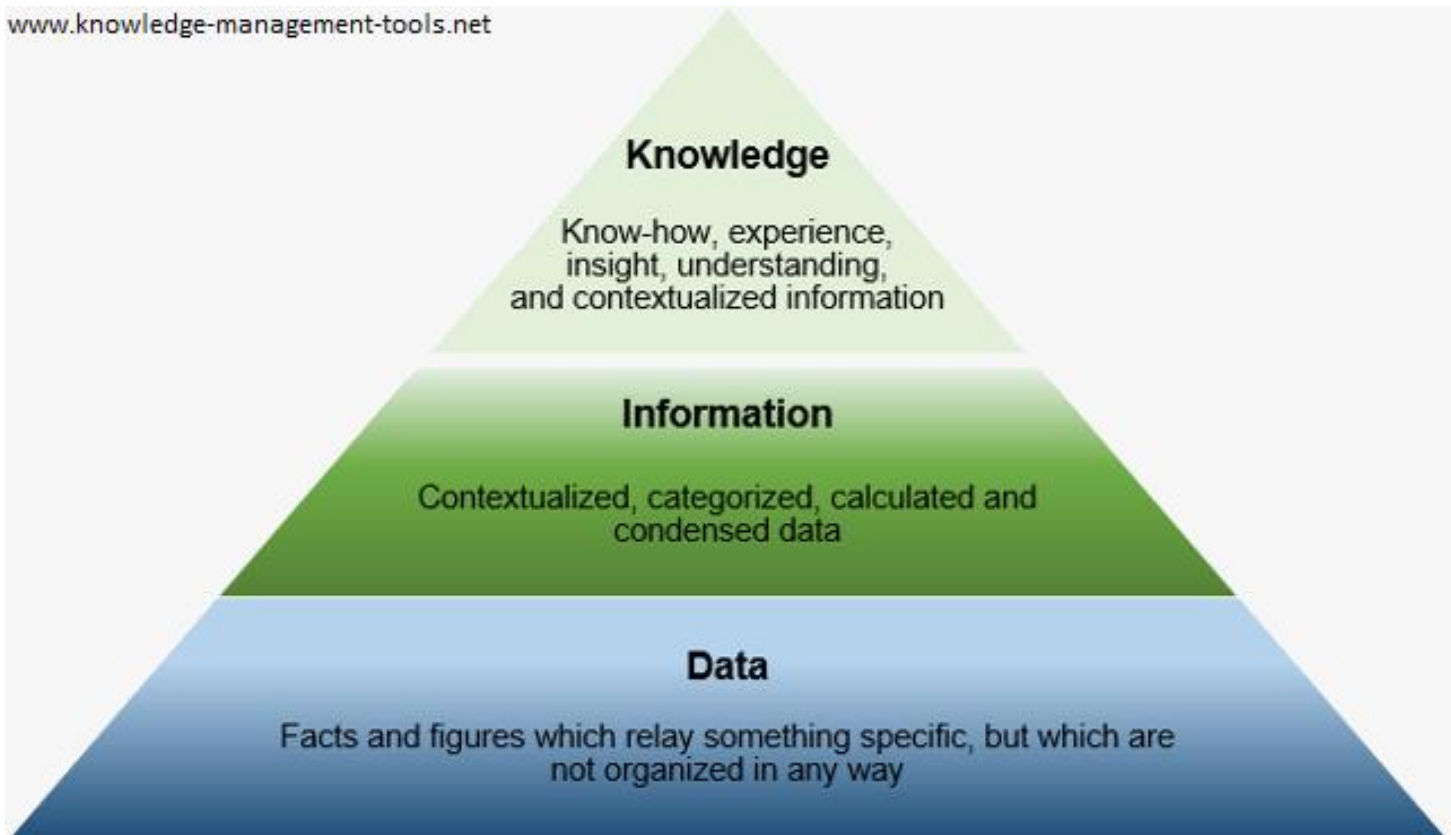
www.knowledge-management-tools.net

Knowledge

Know-how, experience, insight, understanding, and contextualized information

Information

Contextualized, categorized, calculated and condensed data

Data

Facts and figures which relay something specific, but which are not organized in any way